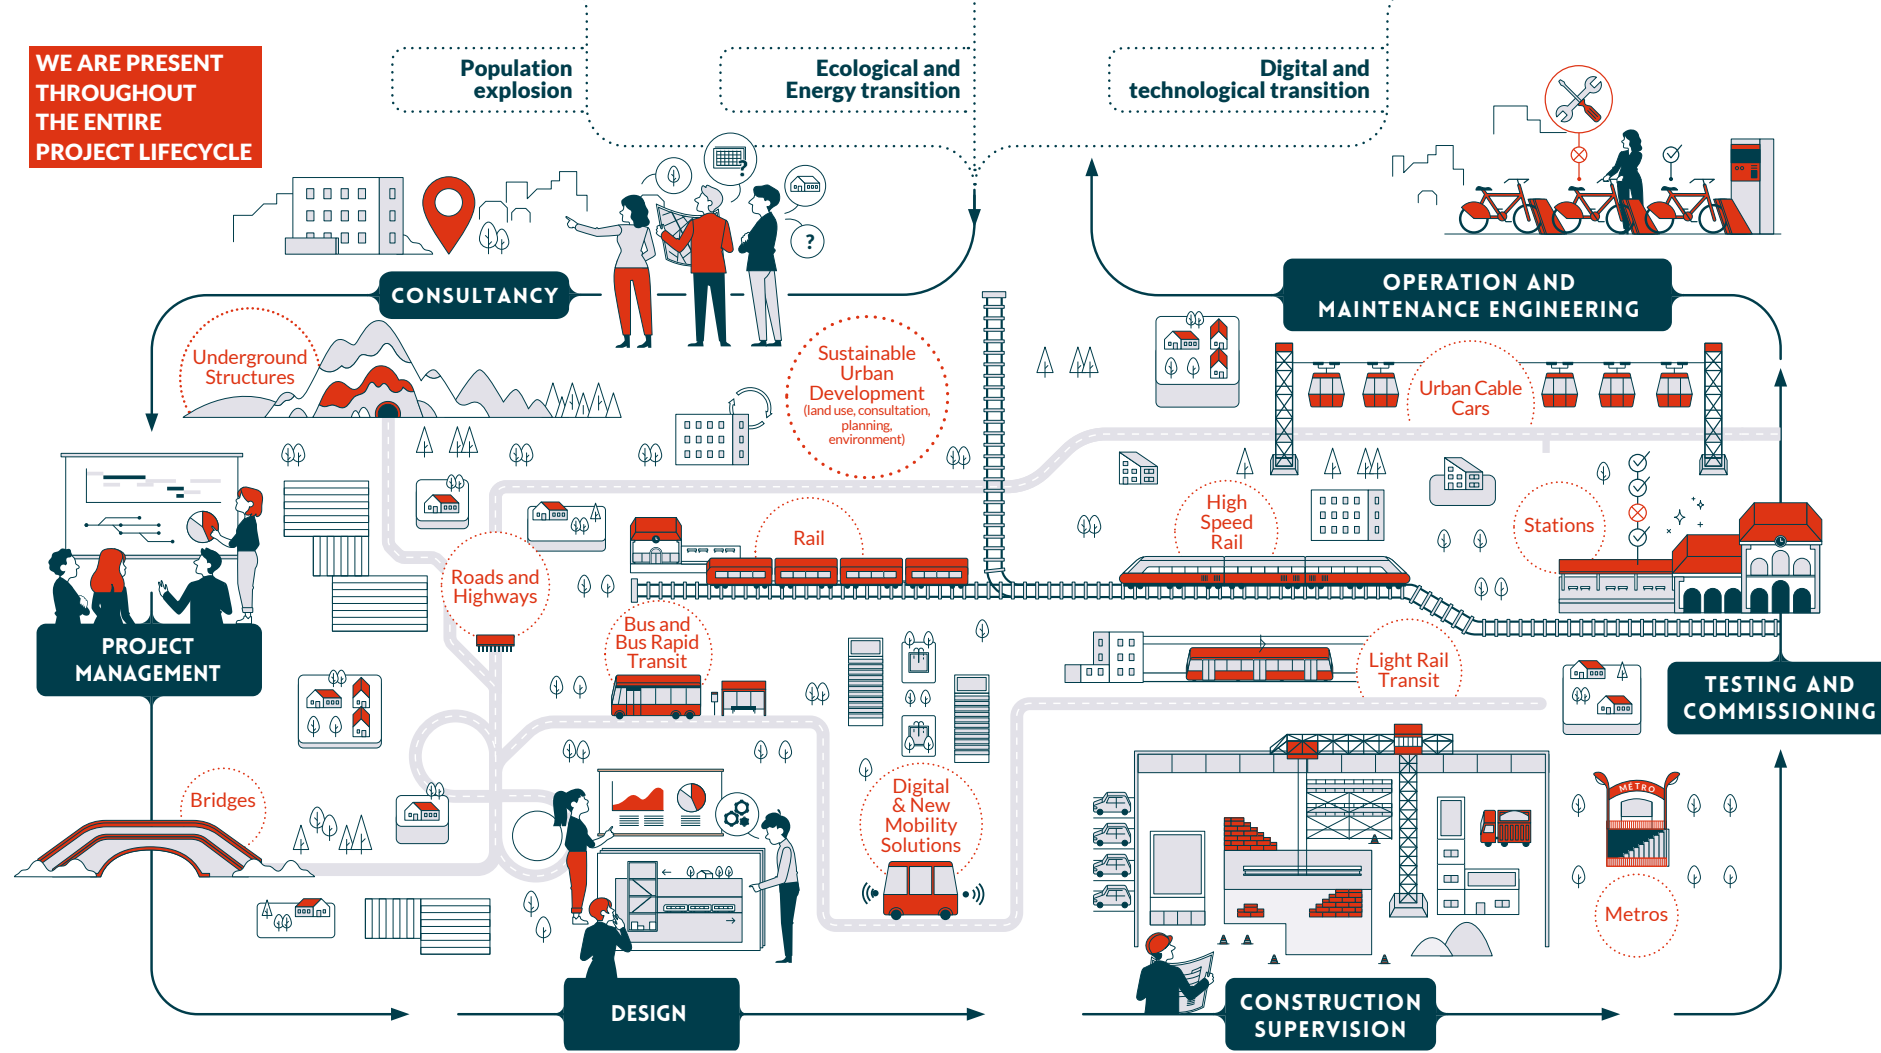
WE ARE PRESENT THROUGHOUT THE ENTIRE PROJECT LIFECYCLE

Population explosion

Ecological and Energy transition

Digital and technological transition

CONSULTANCY

OPERATION AND MAINTENANCE ENGINEERING

Underground Structures

Sustainable Urban Development (land use, consultation, planning, environment)

Urban Cable Cars

PROJECT MANAGEMENT

Rail

Roads and Highways

High Speed Rail

Stations

Bus and Bus Rapid Transit

Light Rail Transit

TESTING AND COMMISSIONING

Bridges

Digital & New Mobility Solutions

METRO

Metros

DESIGN

CONSTRUCTION SUPERVISION